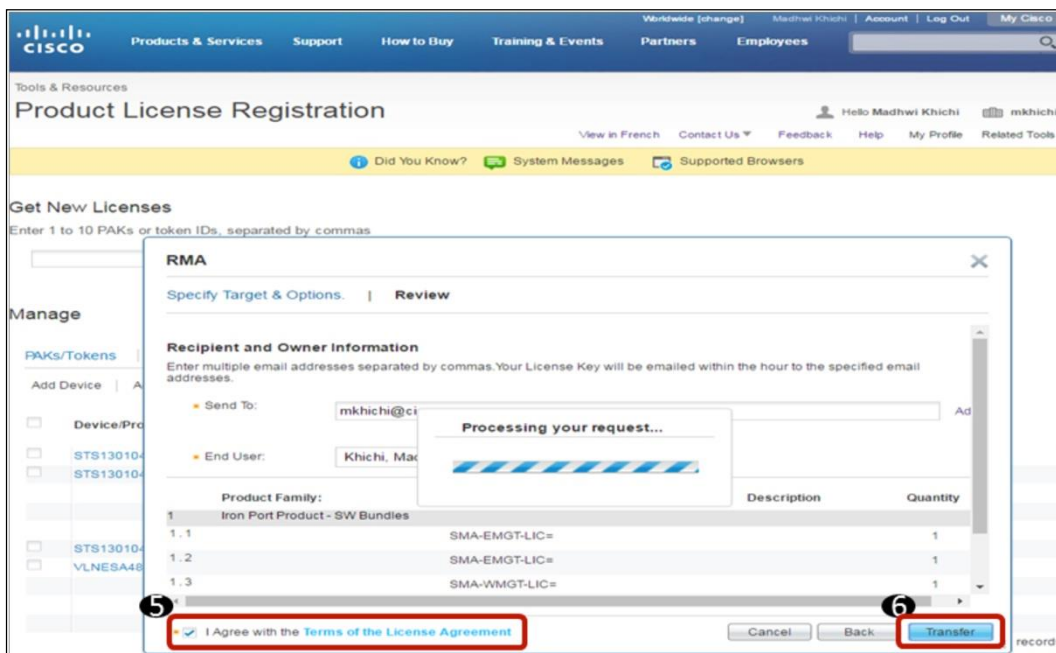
Worldwide [change] | Madhwi Khichi | Account | Log Out | My Cisco

cisco

Products & Services | Support | How to Buy | Training & Events | Partners | Employees

Tools & Resources

Product License Registration

Hello Madhwi Khichi | mkhichi

View in French | Contact Us | Feedback | Help | My Profile | Related Tools

Did You Know? | System Messages | Supported Browsers

Get New Licenses

Enter 1 to 10 PAKs or token IDs, separated by commas

Manage

PAKs/Tokens

Add Device | A

Device/Pro

STS130104
STS130104
STS130104
VLNESA48

RMA

Specify Target & Options. | Review

Recipient and Owner Information

Enter multiple email addresses separated by commas.Your License Key will be emailed within the hour to the specified email addresses.

* Send To: mkhichi@ci

Ad

* End User: Khichi, Mad

Processing your request...

| | Product Family: | Description | Quantity |
|---|---|---|---|
| 1 | Iron Port Product - SW Bundles | | |
| 1.1 | SMA-EMGT-LIC= | | 1 |
| 1.2 | SMA-EMGT-LIC= | | 1 |
| 1.3 | SMA-WMGT-LIC= | | 1 |

5

6

* I Agree with the Terms of the License Agreement

Cancel | Back | Transfer

record